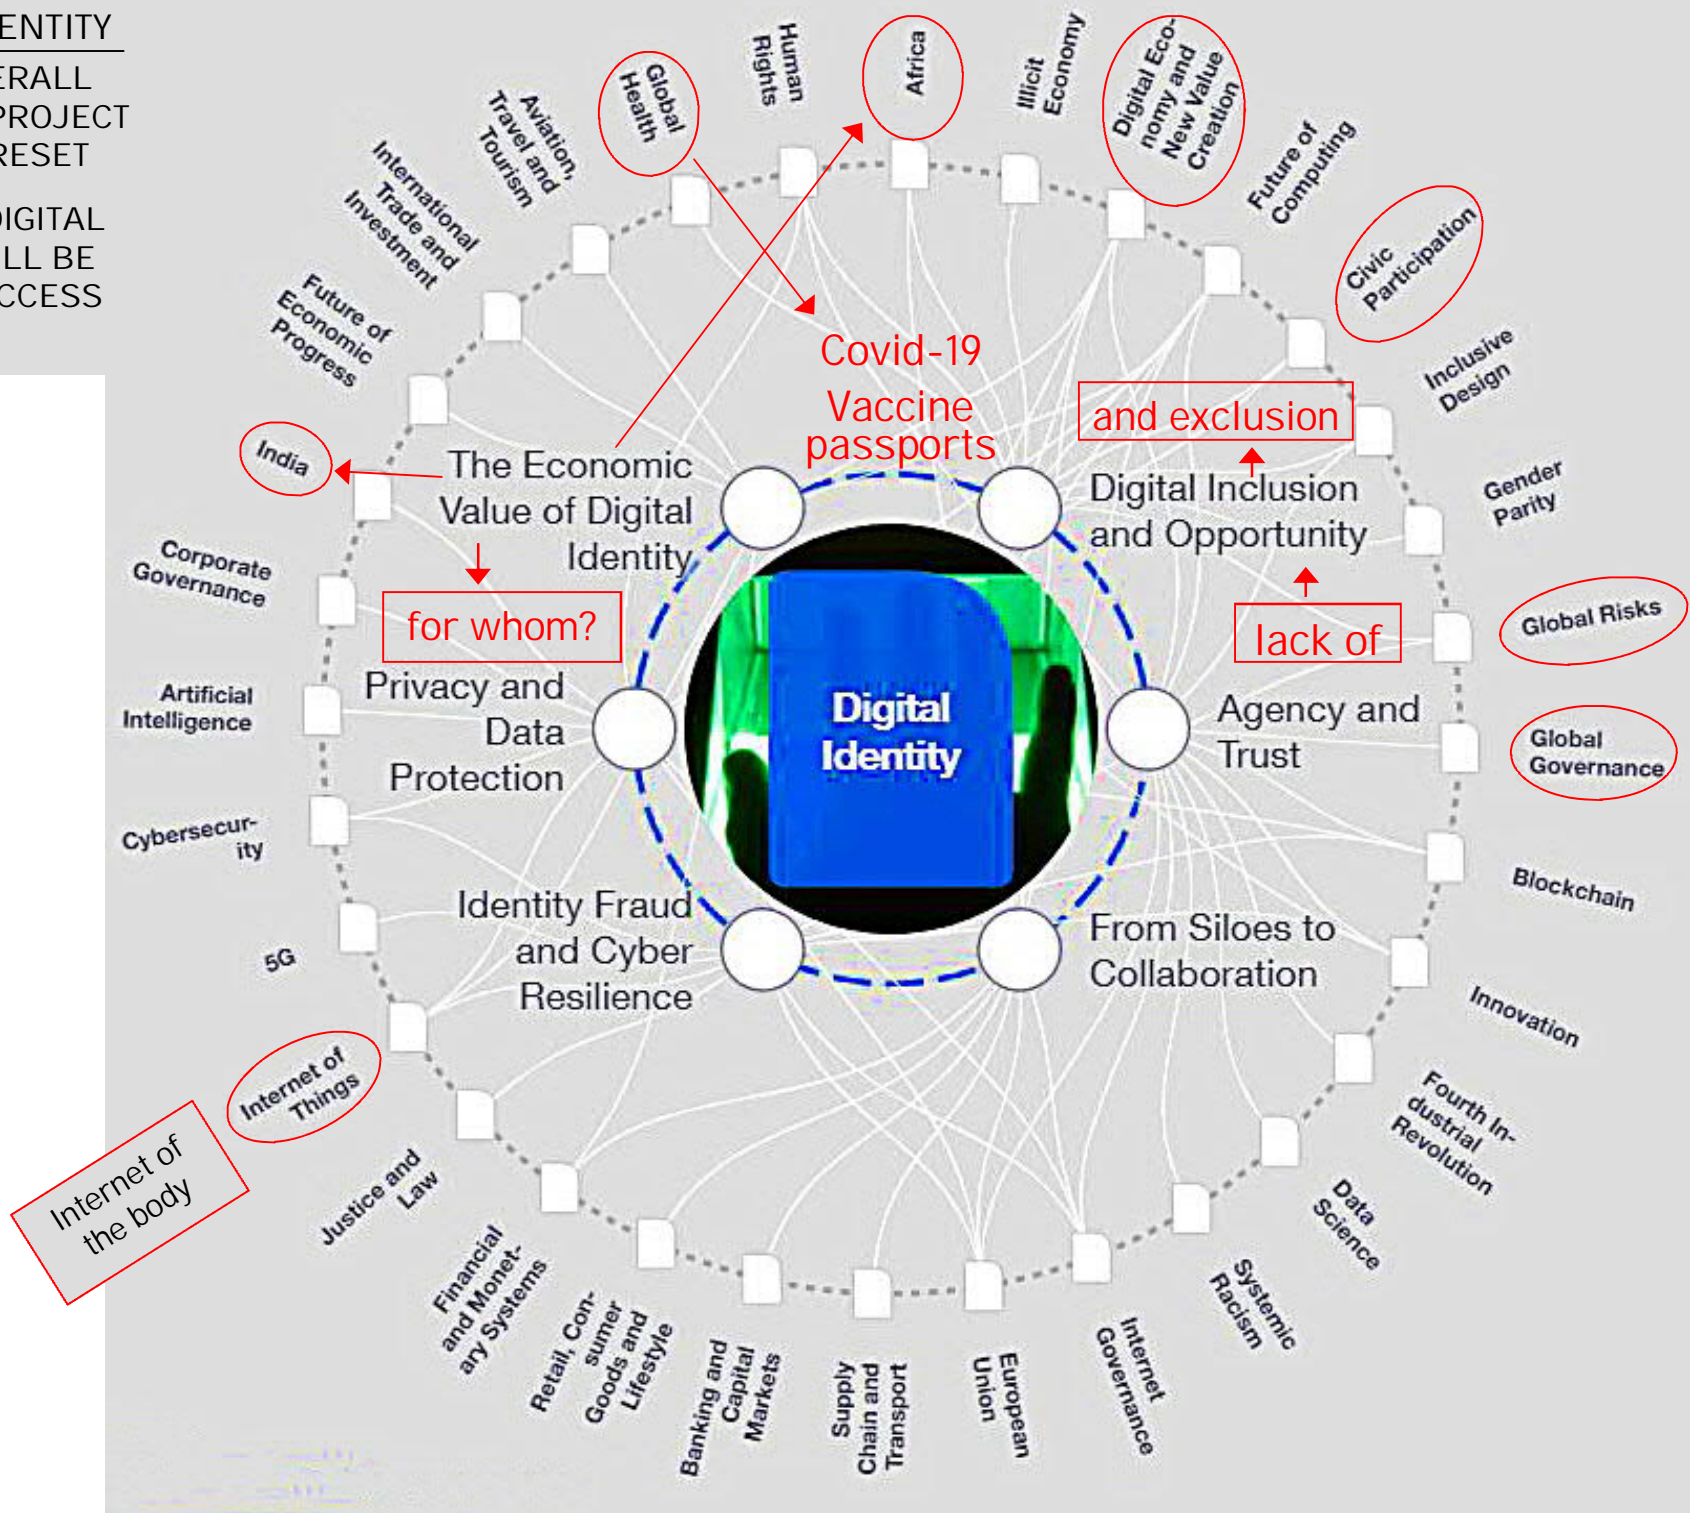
ENTITY
ERALL
PROJECT
RESET
IGITAL
LL BE
CCESS

Global Health
Human Rights
Africa
Illicit Economy
Digital Economy and New Value Creation
Aviation, Travel and Tourism
International Trade and Investment
Future of Computing
Civic Participation
Future of Economic Progress
Inclusive Design
Covid-19 Vaccine passports
and exclusion
India
The Economic Value of Digital Identity
Digital Inclusion and Opportunity
Gender Parity
Corporate Governance
for whom?
lack of
Global Risks
Artificial Intelligence
Privacy and Data Protection
Digital Identity
Agency and Trust
Global Governance
Cybersecurity
Blockchain
Identity Fraud and Cyber Resilience
From Siloes to Collaboration
5G
Innovation
Internet of Things
Fourth Industrial Revolution
Internet of the body
Justice and Law
Data Science
Financial and Monetary Systems
Retail, Consumer Goods and Lifestyle
Banking and Capital Markets
Supply Chain and Transport
European Union
Internet Governance
Systemic Racism